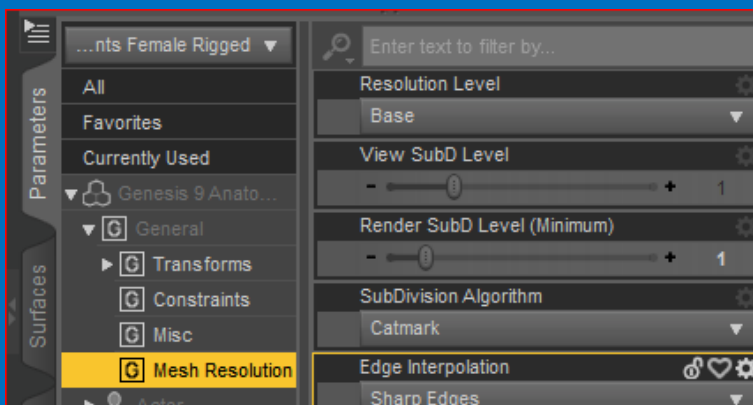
Parameters
Surfaces
...nts Female Rigged ▼
All
Favorites
Currently Used
Genesis 9 Anato...
General
Transforms
Constraints
Misc
Mesh Resolution
Actor
Enter text to filter by...
Resolution Level
Base
View SubD Level
- + 1
Render SubD Level (Minimum)
- + 1
SubDivision Algorithm
Catmark
Edge Interpolation
Sharp Edges